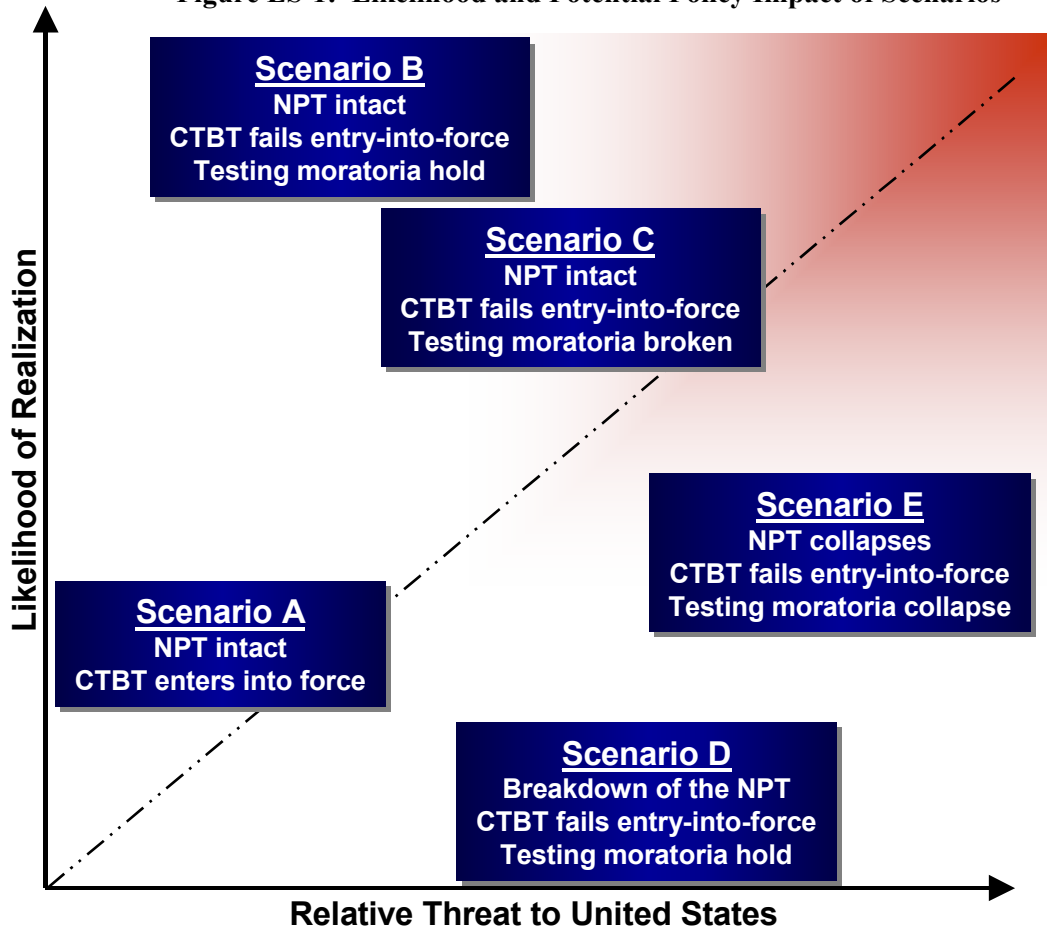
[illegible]

Likelihood of Realization

Scenario B
NPT intact
CTBT fails entry-into-force
Testing moratoria hold

Scenario C
NPT intact
CTBT fails entry-into-force
Testing moratoria broken

Scenario E
NPT collapses
CTBT fails entry-into-force
Testing moratoria collapse

Scenario A
NPT intact
CTBT enters into force

Scenario D
Breakdown of the NPT
CTBT fails entry-into-force
Testing moratoria hold

Relative Threat to United States